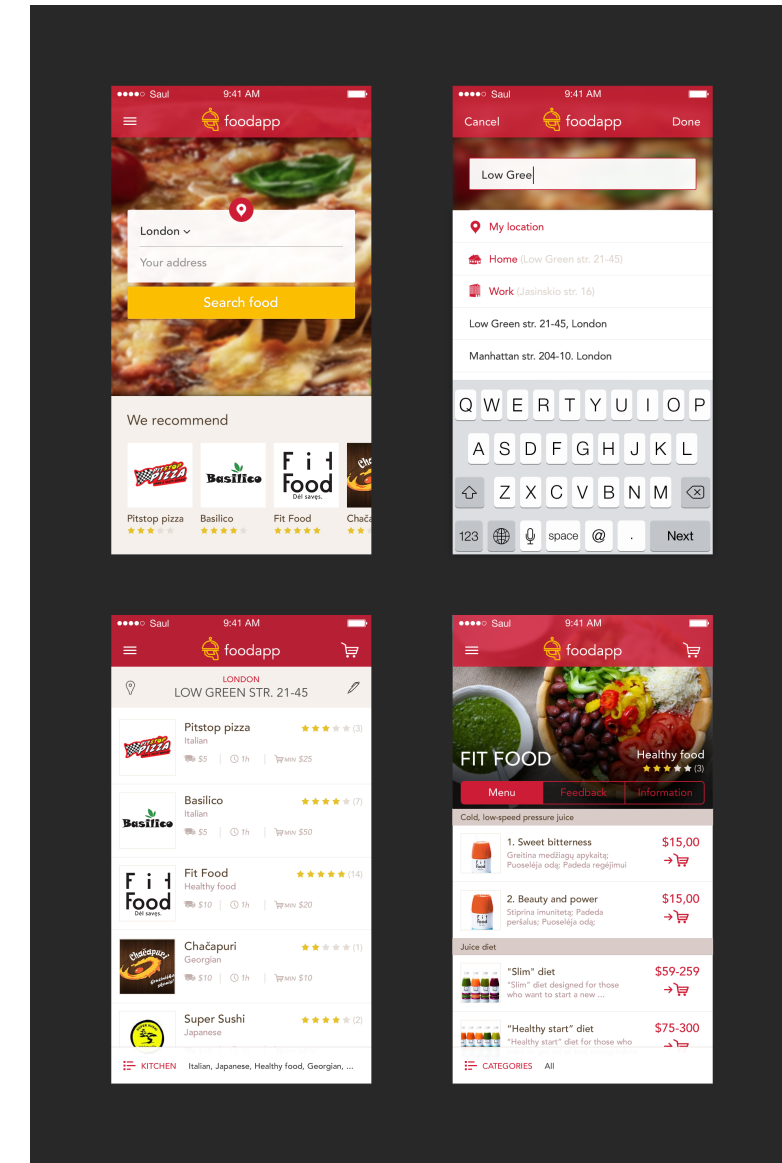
●●●●○ Saul 9:41 AM

foodapp

London

Your address

Search food

We recommend

PITSTOP PIZZA

Basilico

Fit Food Dėl savęs.

Pitstop pizza

Basilico

Fit Food

Chača

●●●●○ Saul 9:41 AM

Cancel foodapp Done

Low Gree

My location

Home (Low Green str. 21-45)

Work (Jasinskio str. 16)

Low Green str. 21-45, London

Manhattan str. 204-10. London

Q W E R T Y U I O P

A S D F G H J K L

Z X C V B N M

123 space @ . Next

●●●●○ Saul 9:41 AM

foodapp

LONDON

LOW GREEN STR. 21-45

Pitstop pizza (3)
Italian
$5 1h MIN $25

Basilico (7)
Italian
$5 1h MIN $50

Fit Food (14)
Healthy food
$10 1h MIN $20

Chačapuri (1)
Georgian
$10 1h MIN $10

Super Sushi (2)
Japanese

KITCHEN Italian, Japanese, Healthy food, Georgian, ...

●●●●○ Saul 9:41 AM

foodapp

FIT FOOD

Healthy food (3)

Menu Feedback Information

Cold, low-speed pressure juice

1. Sweet bitterness
Greitina medžiagų apykaitą; Puoselėja odą; Padeda regėjimui
$15,00

2. Beauty and power
Stiprina imunitetą; Padeda peršalus; Puoselėja odą;
$15,00

Juice diet

"Slim" diet
"Slim" diet designed for those who want to start a new ...
$59-259

"Healthy start" diet
"Healthy start" diet for those who
$75-300

CATEGORIES All